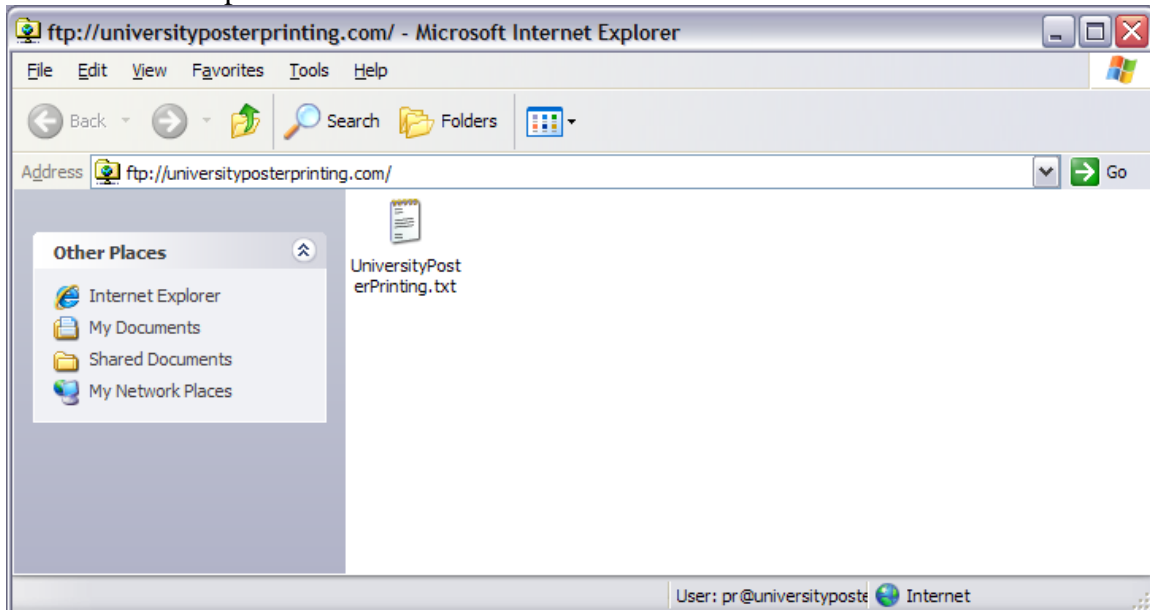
ftp://universityposterprinting.com/ - Microsoft Internet Explorer

File Edit View Favorites Tools Help

Back Search Folders

Address ftp://universityposterprinting.com/ Go

Other Places

Internet Explorer
My Documents
Shared Documents
My Network Places

UniversityPosterPrinting.txt

User: pr@universityposte Internet